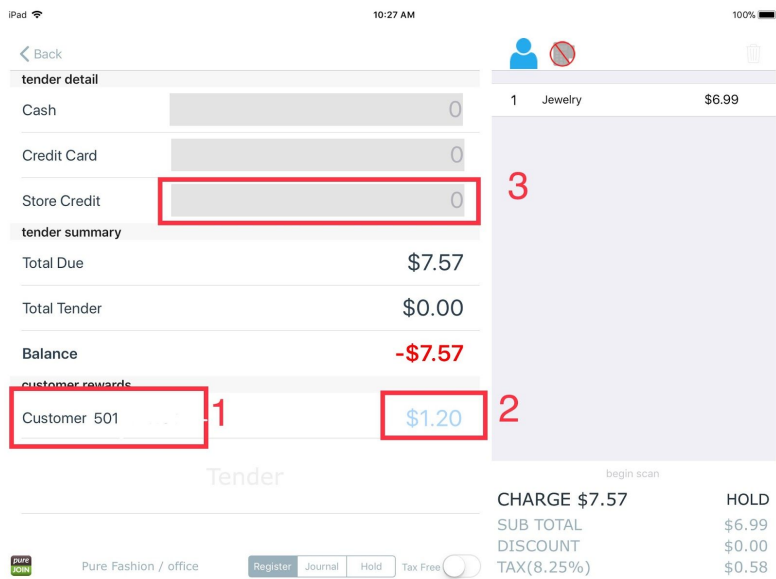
iPad 10:27 AM 100%

< Back

tender detail

Cash 0

Credit Card 0

Store Credit 0

3

tender summary

Total Due $7.57

Total Tender $0.00

Balance -$7.57

customer rewards

Customer 501 1

$1.20 2

Tender

1 Jewelry $6.99

begin scan

CHARGE $7.57 HOLD

SUB TOTAL $6.99

DISCOUNT $0.00

TAX(8.25%) $0.58

pure JOIN

Pure Fashion / office

Register Journal Hold

Tax Free